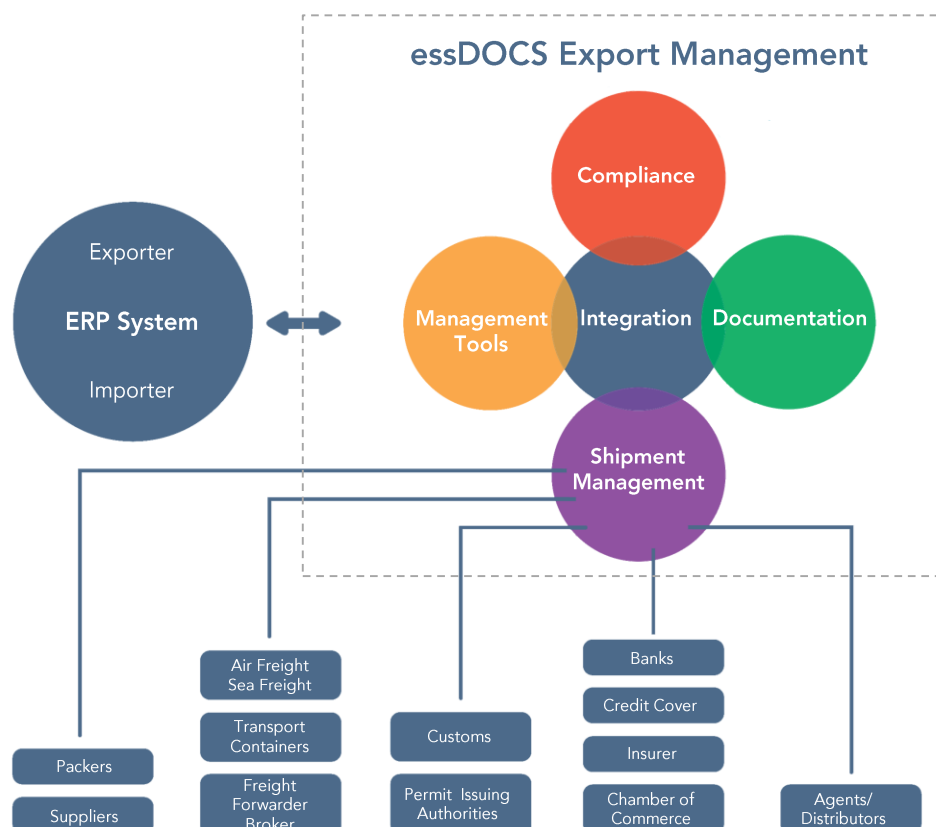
essDOCS Export Management

Exporter

ERP System

Importer

Compliance

Management Tools

Integration

Documentation

Shipment Management

Packers

Suppliers

Air Freight
Sea Freight

Transport Containers

Freight Forwarder Broker

Customs

Permit Issuing Authorities

Banks

Credit Cover

Insurer

Chamber of Commerce

Agents/ Distributors